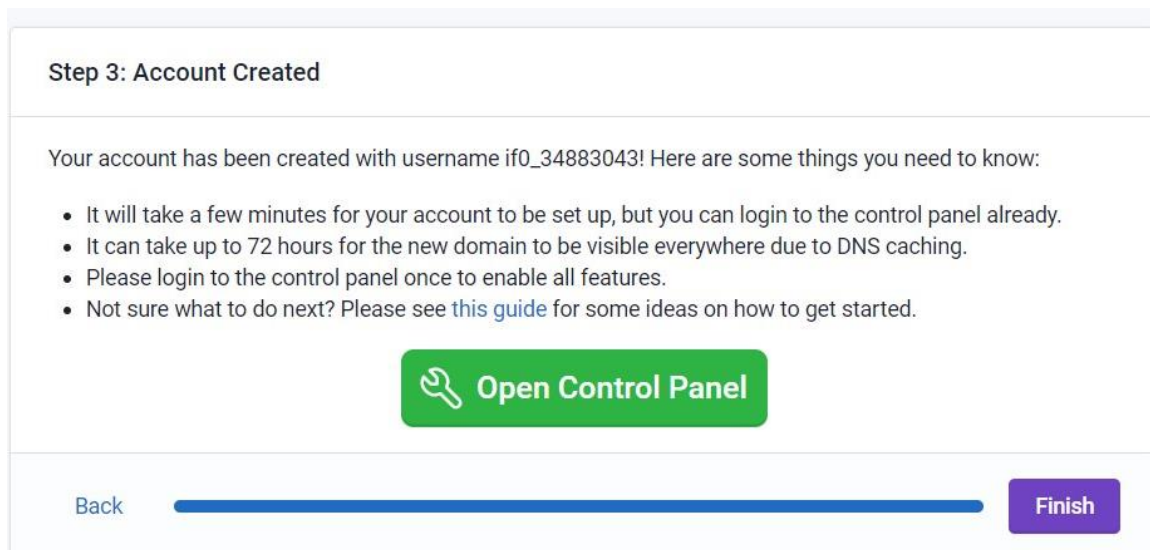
Step 3: Account Created

Your account has been created with username if0_34883043! Here are some things you need to know:

- It will take a few minutes for your account to be set up, but you can login to the control panel already.
- It can take up to 72 hours for the new domain to be visible everywhere due to DNS caching.
- Please login to the control panel once to enable all features.
- Not sure what to do next? Please see this guide for some ideas on how to get started.

Open Control Panel

Back

Finish